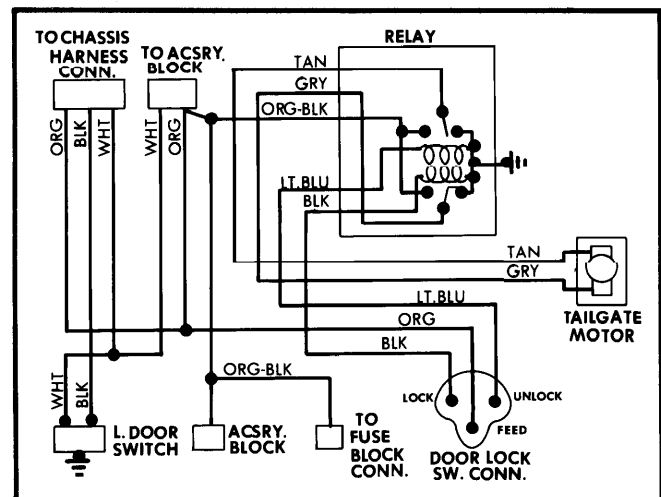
TO CHASSIS HARNESS CONN.

TO ACSRY. BLOCK

RELAY

TAN
GRY
ORG-BLK

ORG BLK WHT
WHT ORG

LT.BLU
BLK

TAN
GRY

TAILGATE MOTOR

LT.BLU
ORG
BLK

ORG-BLK

WHT BLK

LOCK
UNLOCK
FEED

L. DOOR SWITCH

ACSRY. BLOCK

TO FUSE BLOCK CONN.

DOOR LOCK SW. CONN.